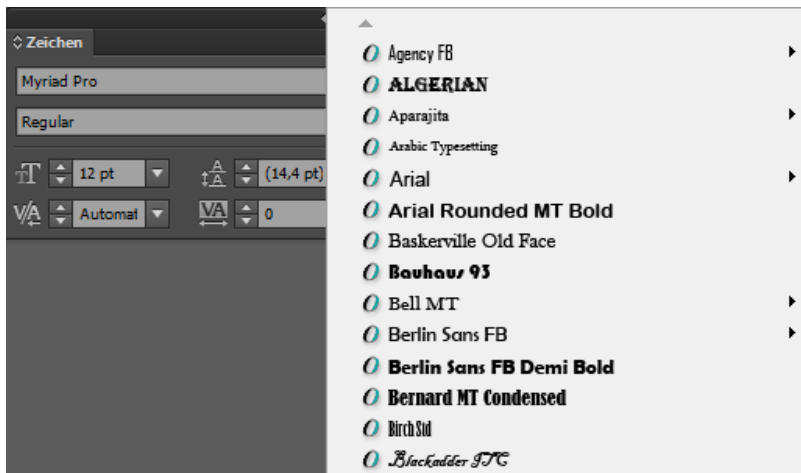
Zeichen

Myriad Pro

Regular

12 pt

(14,4 pt)

Automat

0

Agency FB

ALGERIAN

Aparajita

Arabic Typesetting

Arial

Arial Rounded MT Bold

Baskerville Old Face

Bauhaus 93

Bell MT

Berlin Sans FB

Berlin Sans FB Demi Bold

Bernard MT Condensed

Birch Std

Blackadder ITC